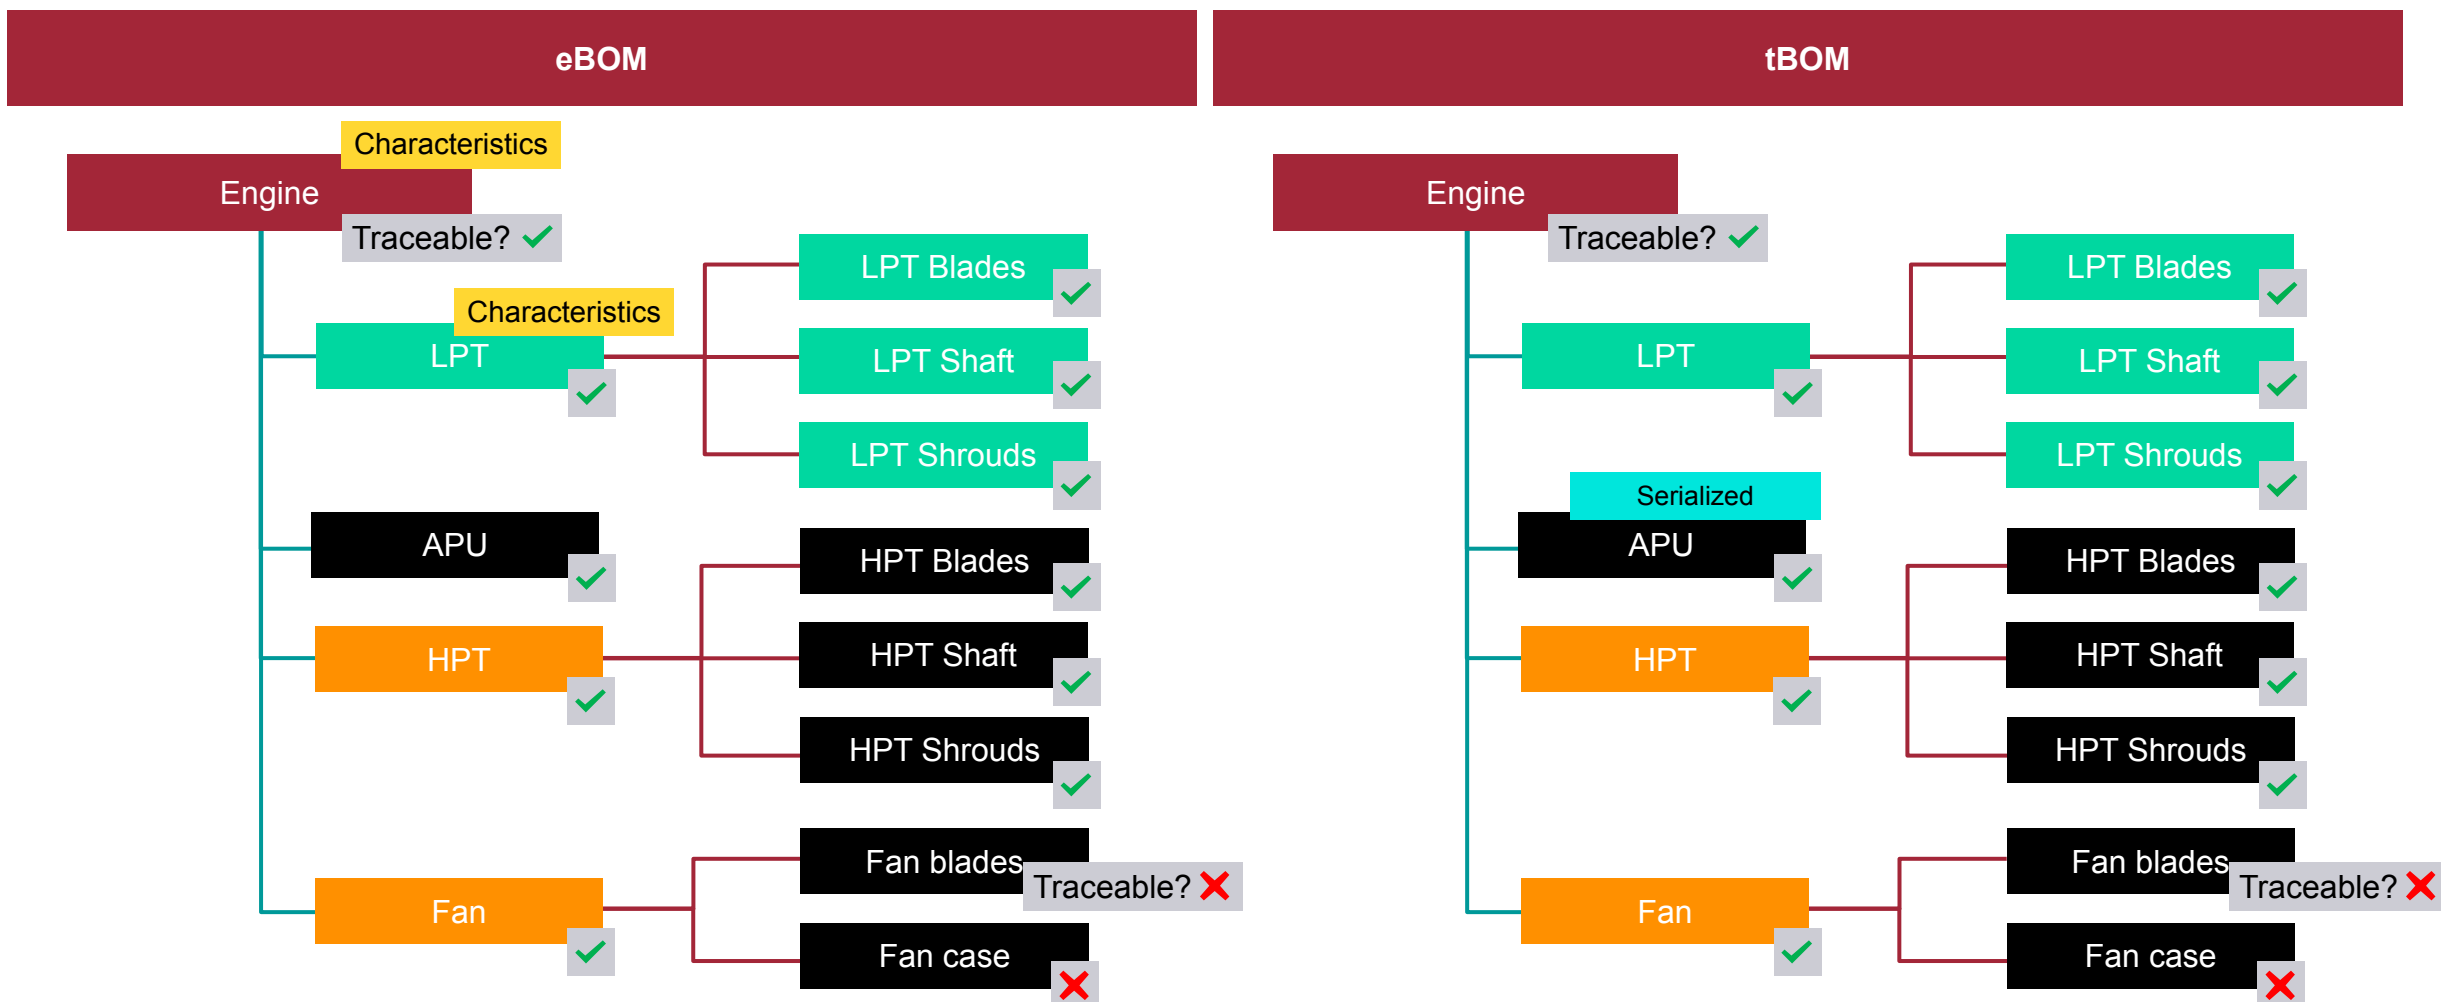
eBOM

Characteristics
Engine
Traceable? ✓

Characteristics
LPT ✓
LPT Blades ✓
LPT Shaft ✓
LPT Shrouds ✓

APU ✓
HPT ✓
HPT Blades ✓
HPT Shaft ✓
HPT Shrouds ✓

Fan ✓
Fan blades
Traceable? ✗
Fan case ✗

tBOM

Engine
Traceable? ✓

LPT ✓
LPT Blades ✓
LPT Shaft ✓
LPT Shrouds ✓

Serialized
APU ✓
HPT ✓
HPT Blades ✓
HPT Shaft ✓
HPT Shrouds ✓

Fan ✓
Fan blades
Traceable? ✗
Fan case ✗